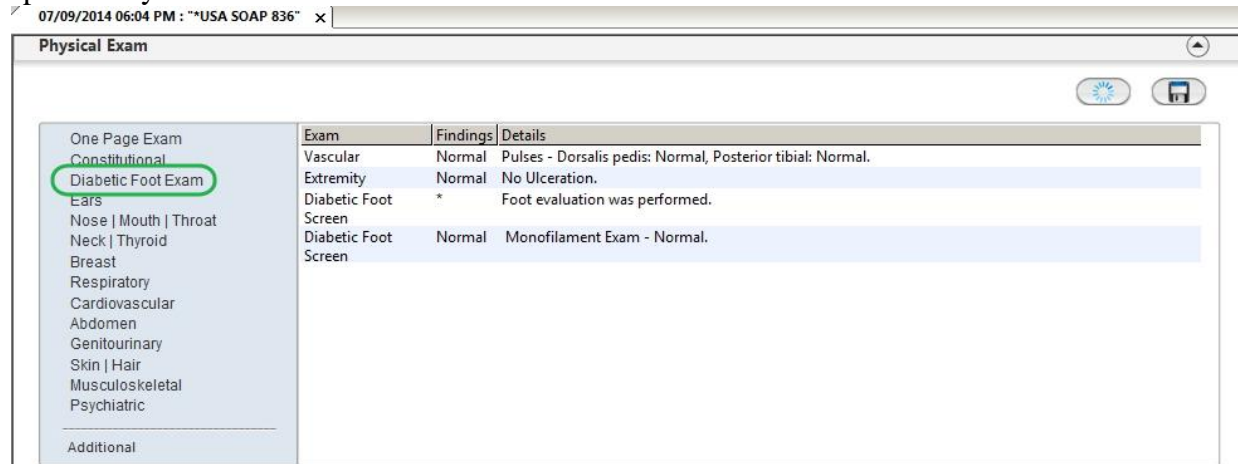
07/09/2014 06:04 PM : "*USA SOAP 836" ×

Physical Exam

One Page Exam
Constitutional
Diabetic Foot Exam
Ears
Nose | Mouth | Throat
Neck | Thyroid
Breast
Respiratory
Cardiovascular
Abdomen
Genitourinary
Skin | Hair
Musculoskeletal
Psychiatric

Additional

| Exam | Findings | Details |
|---|---|---|
| Vascular | Normal | Pulses - Dorsalis pedis: Normal, Posterior tibial: Normal. |
| Extremity | Normal | No Ulceration. |
| Diabetic Foot Screen | * | Foot evaluation was performed. |
| Diabetic Foot Screen | Normal | Monofilament Exam - Normal. |